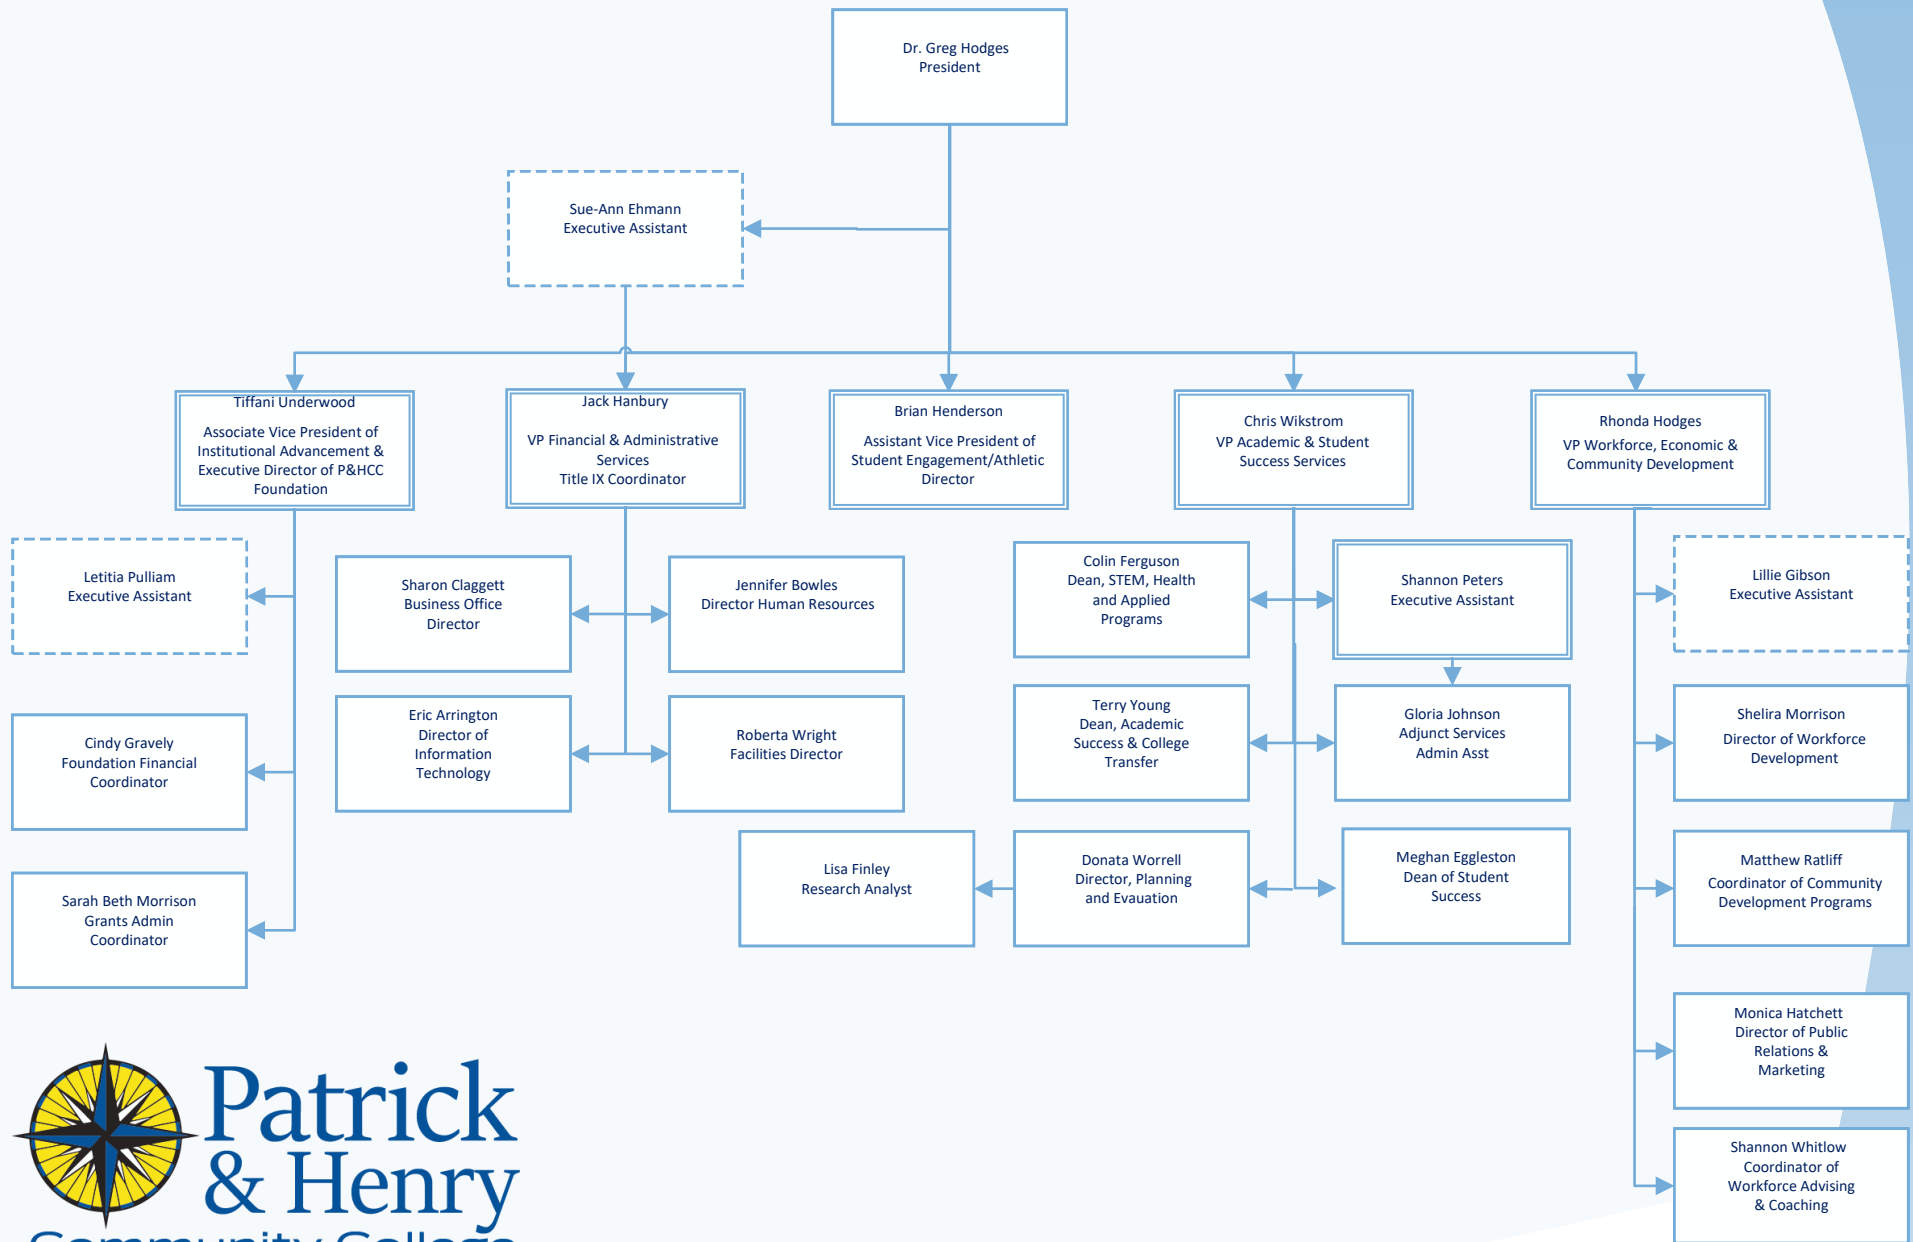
Dr. Greg Hodges
President

Sue-Ann Ehmann
Executive Assistant

Tiffani Underwood
Associate Vice President of Institutional Advancement & Executive Director of P&HCC Foundation

Jack Hanbury
VP Financial & Administrative Services
Title IX Coordinator

Brian Henderson
Assistant Vice President of Student Engagement/Athletic Director

Chris Wikstrom
VP Academic & Student Success Services

Rhonda Hodges
VP Workforce, Economic & Community Development

Letitia Pulliam
Executive Assistant

Cindy Gravely
Foundation Financial Coordinator

Sarah Beth Morrison
Grants Admin Coordinator

Sharon Claggett
Business Office Director

Jennifer Bowles
Director Human Resources

Eric Arrington
Director of Information Technology

Roberta Wright
Facilities Director

Colin Ferguson
Dean, STEM, Health and Applied Programs

Shannon Peters
Executive Assistant

Terry Young
Dean, Academic Success & College Transfer

Gloria Johnson
Adjunct Services Admin Asst

Lisa Finley
Research Analyst

Donata Worrell
Director, Planning and Evauation

Meghan Eggleston
Dean of Student Success

Lillie Gibson
Executive Assistant

Shelira Morrison
Director of Workforce Development

Matthew Ratliff
Coordinator of Community Development Programs

Monica Hatchett
Director of Public Relations & Marketing

Shannon Whitlow
Coordinator of Workforce Advising & Coaching

Patrick & Henry
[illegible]